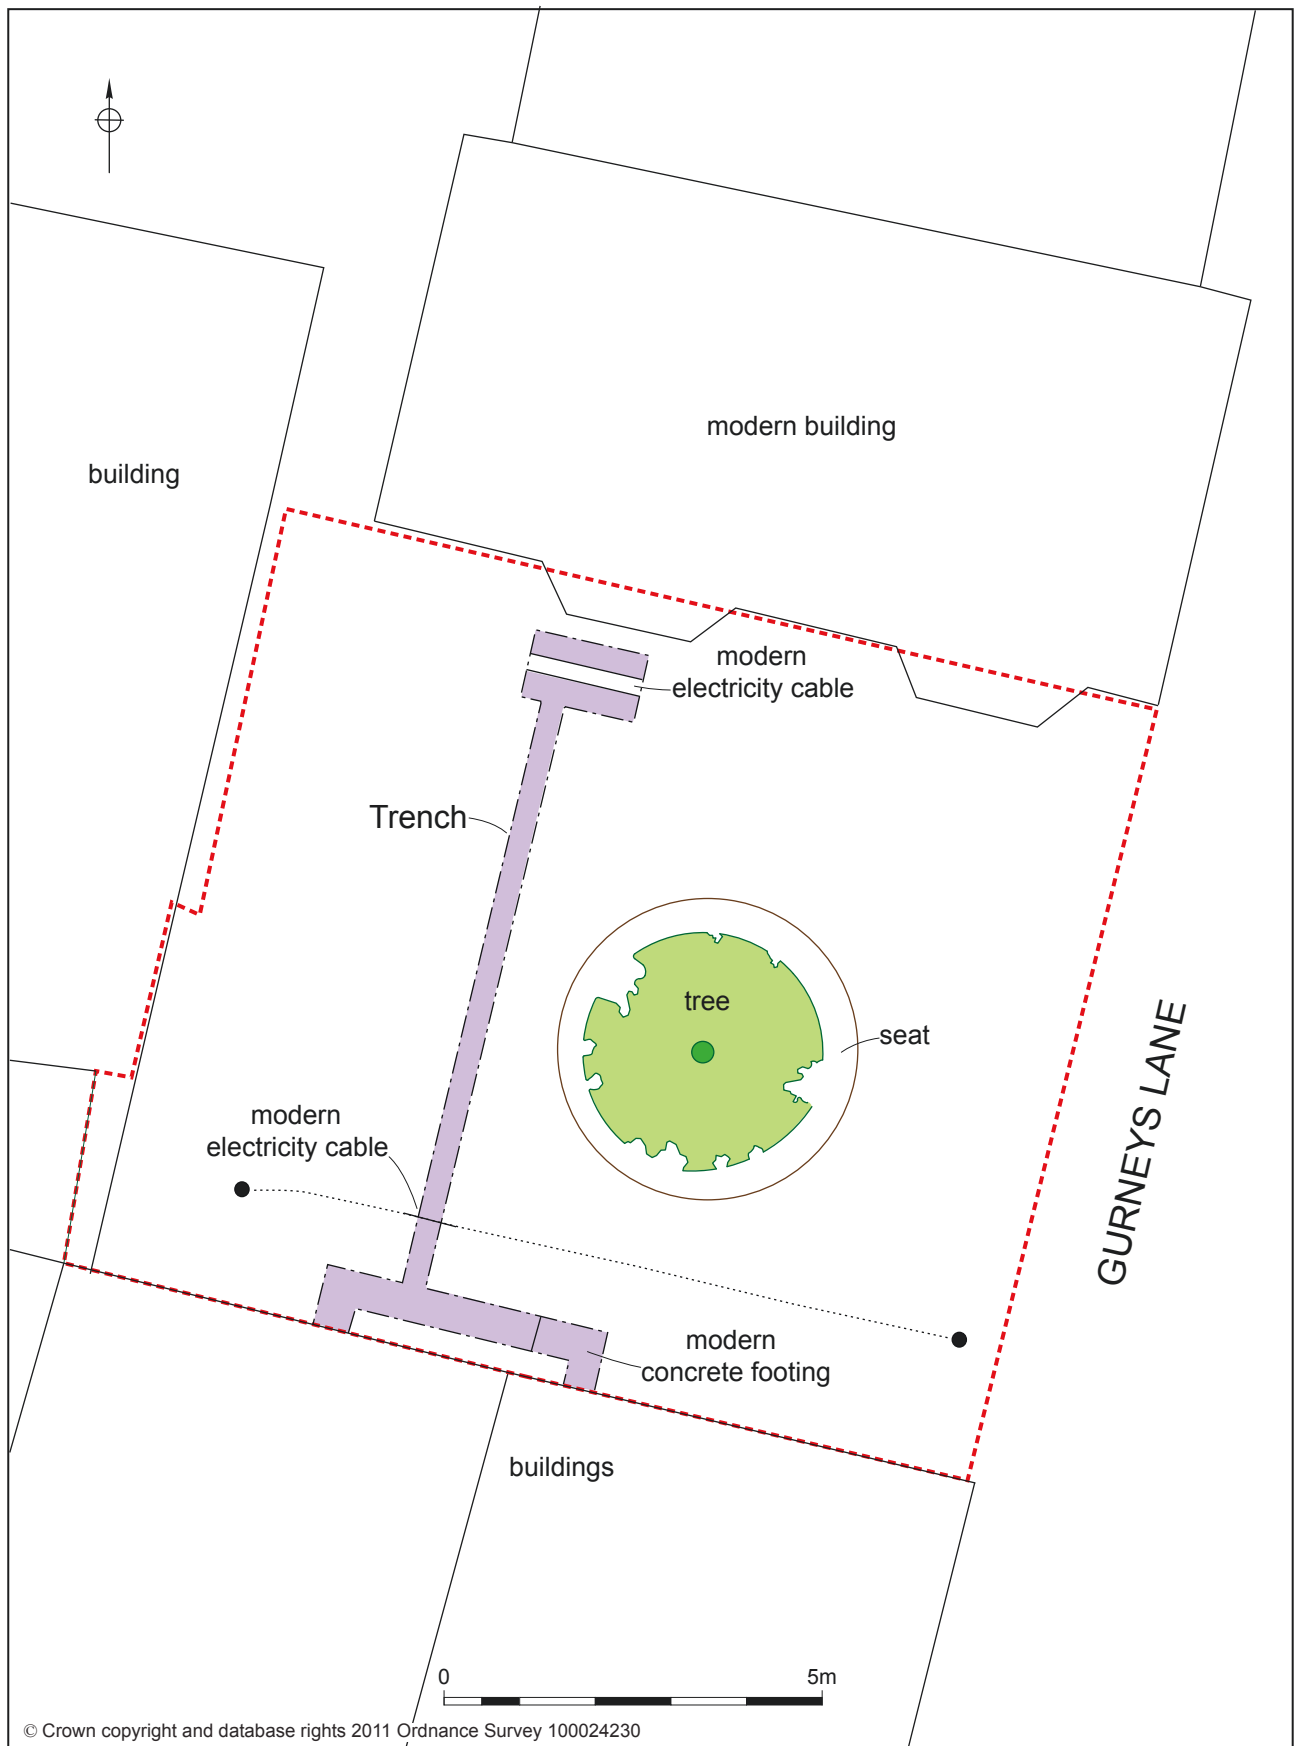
building

modern building

modern electricity cable

Trench

tree

seat

GURNEYS LANE

modern electricity cable

modern concrete footing

buildings

0

5m

© Crown copyright and database rights 2011 Ordnance Survey 100024230